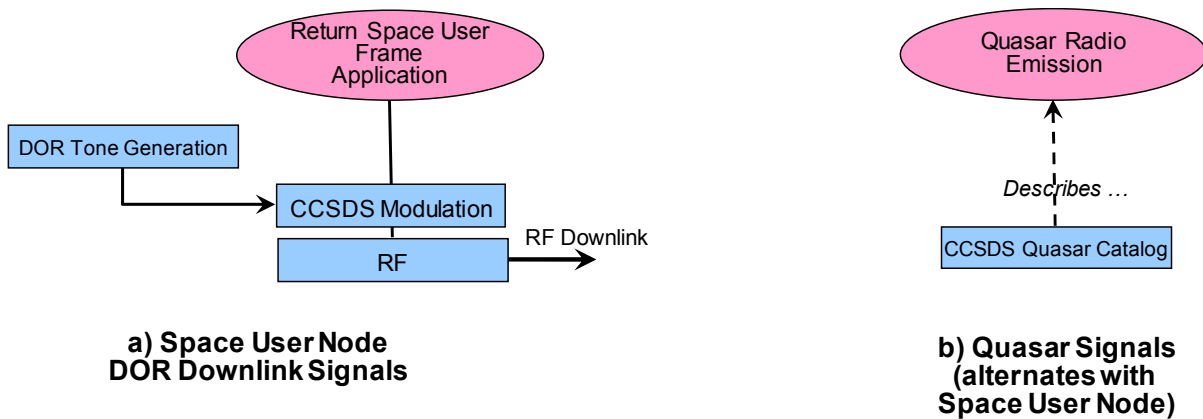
Return Space User Frame Application

DOR Tone Generation

CCSDS Modulation

RF

RF Downlink

a) Space User Node DOR Downlink Signals

Quasar Radio Emission

Describes …

CCSDS Quasar Catalog

b) Quasar Signals (alternates with Space User Node)